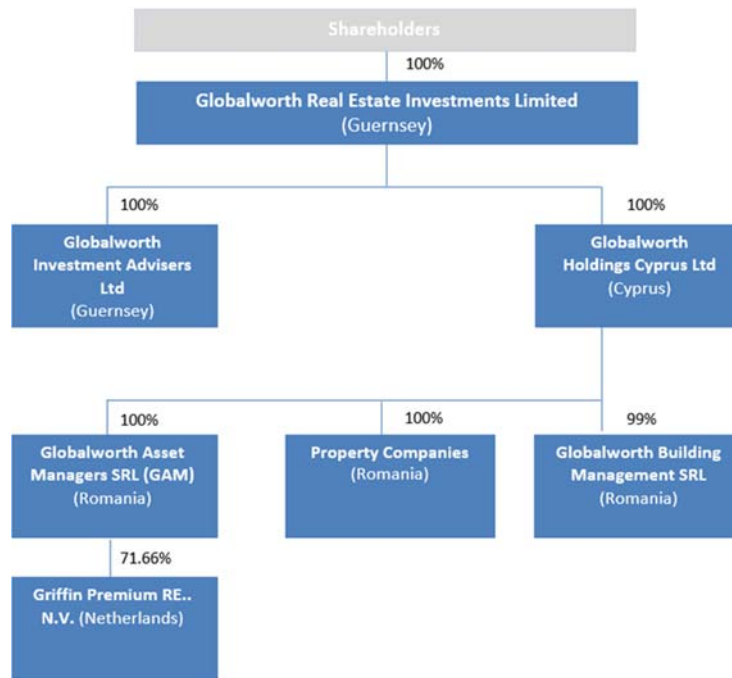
Shareholders

100%

Globalworth Real Estate Investments Limited (Guernsey)

100%

Globalworth Investment Advisers Ltd (Guernsey)

100%

Globalworth Holdings Cyprus Ltd (Cyprus)

100%

Globalworth Asset Managers SRL (GAM) (Romania)

100%

Property Companies (Romania)

99%

Globalworth Building Management SRL (Romania)

71.66%

Griffin Premium RE.. N.V. (Netherlands)